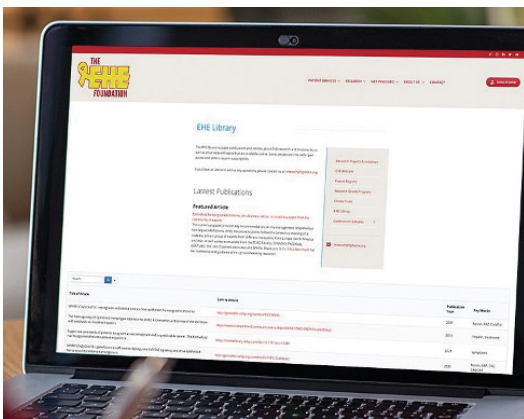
THE EHE FOUNDATION

PATIENT SERVICES RESEARCH GET INVOLVED ABOUT US CONTACT

Donate

EHE Library

Latest Publications

Featured article

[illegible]

Research Projects & Initiatives

Publications

Patient Registry

Research Grants Program

Tissue Trust

EHE Library

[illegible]

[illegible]

Title of Article

Link to Article

Publication Year

Key Words

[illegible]